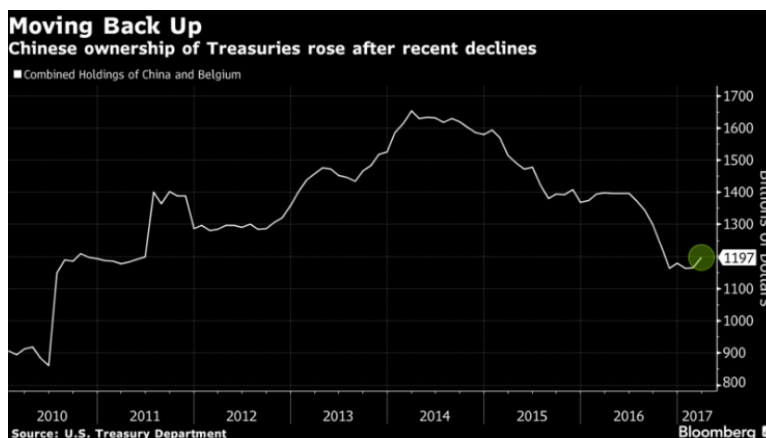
Moving Back Up
Chinese ownership of Treasuries rose after recent declines

Combined Holdings of China and Belgium

1700
1600
1500
1400
1300
1197
1100
1000
900
800

Billions of Dollars

2010
2011
2012
2013
2014
2015
2016
2017

Source: U.S. Treasury Department
Bloomberg